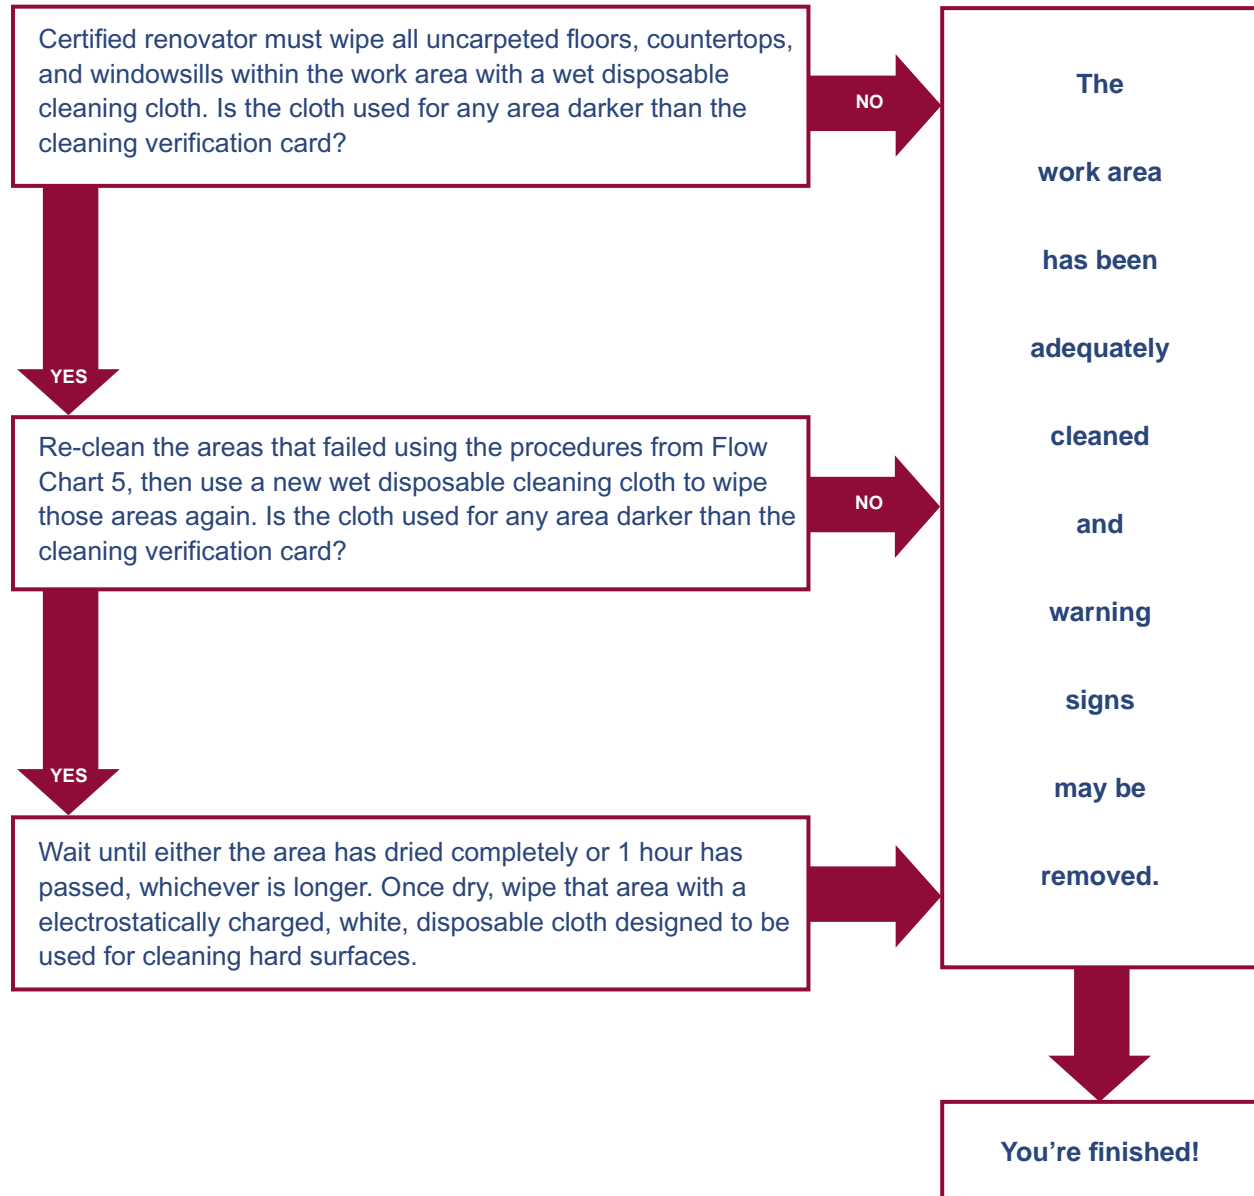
Certified renovator must wipe all uncarpeted floors, countertops, and windowsills within the work area with a wet disposable cleaning cloth. Is the cloth used for any area darker than the cleaning verification card?

NO

YES

Re-clean the areas that failed using the procedures from Flow Chart 5, then use a new wet disposable cleaning cloth to wipe those areas again. Is the cloth used for any area darker than the cleaning verification card?

NO

YES

Wait until either the area has dried completely or 1 hour has passed, whichever is longer. Once dry, wipe that area with a electrostatically charged, white, disposable cloth designed to be used for cleaning hard surfaces.

The work area has been adequately cleaned and warning signs may be removed.

You’re finished!